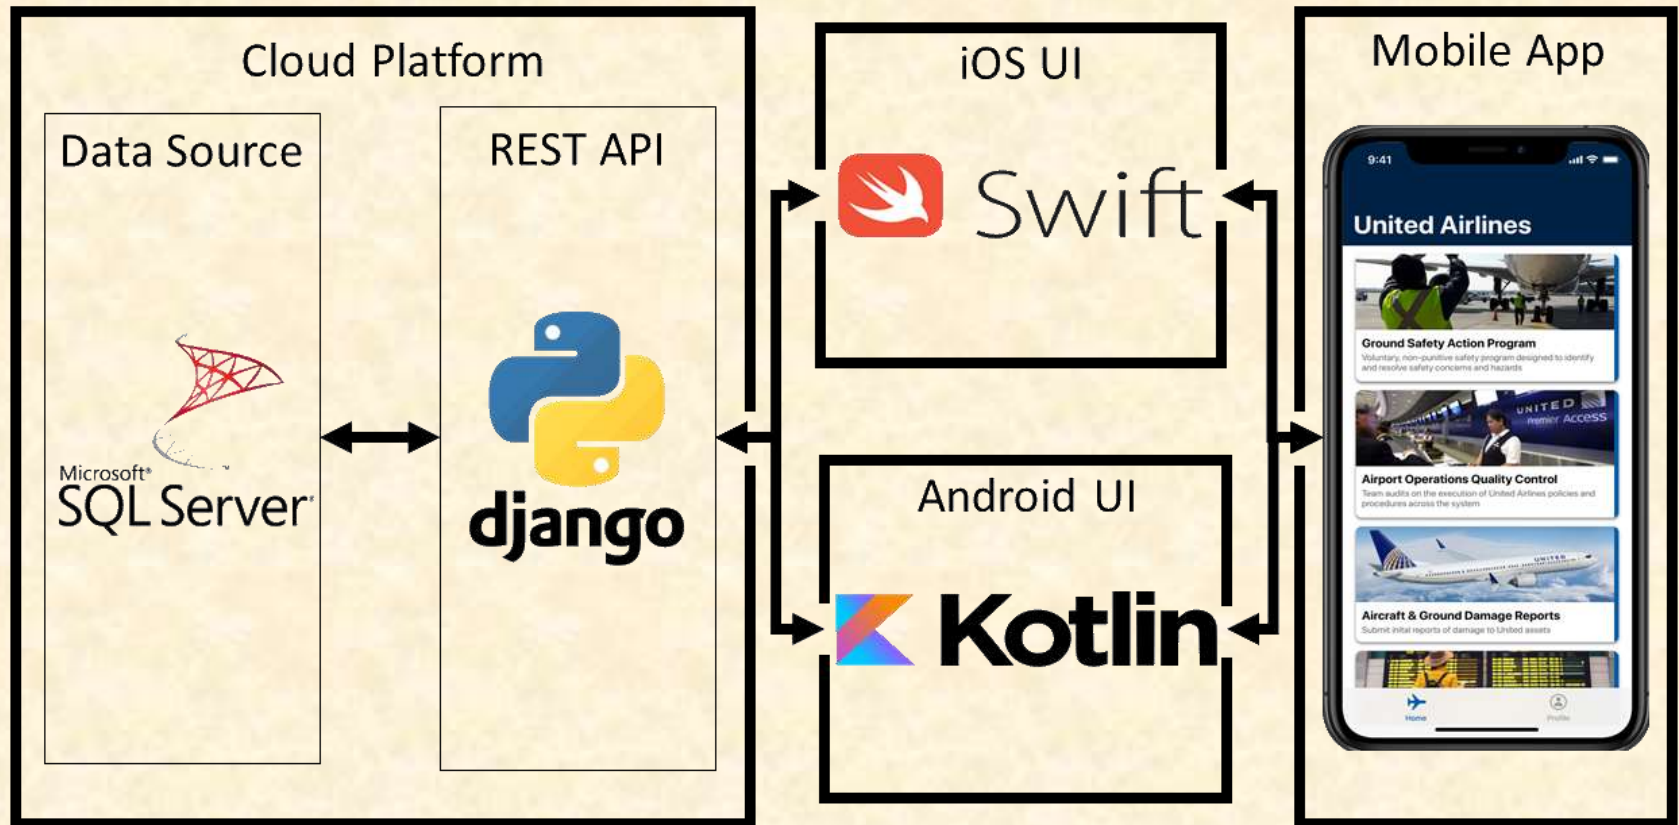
Cloud Platform

Data Source

Microsoft® SQL Server®

REST API

django

iOS UI

Swift

Android UI

Kotlin

Mobile App

9:41

United Airlines

Ground Safety Action Program
Voluntary, non-punitive safety program designed to identify and resolve safety concerns and hazards

UNITED Premier Access

Airport Operations Quality Control
Team audits on the execution of United Airlines policies and procedures across the system

Aircraft & Ground Damage Reports
Submit initial reports of damage to United assets

Home
Profile